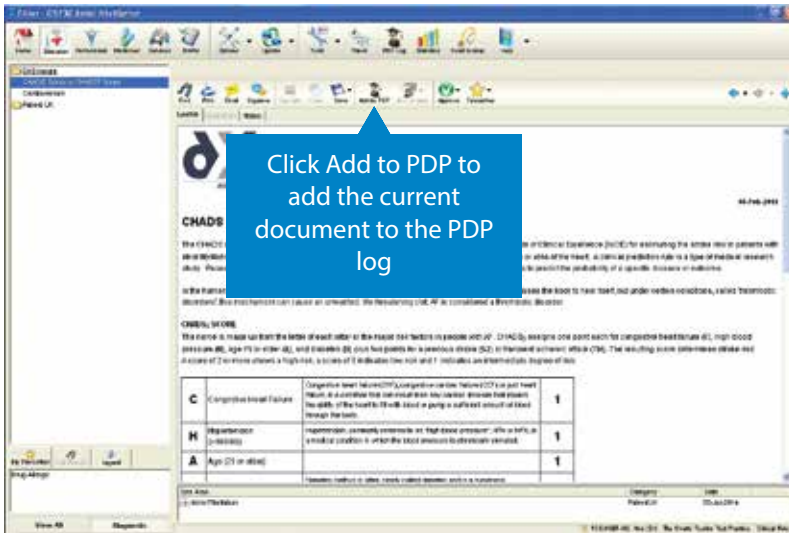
Click Add to PDP to add the current document to the PDP log

CHADS

CHADS₂ SCORE

| C | Congestive Heart Failure | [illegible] | 1 |
|---|---|---|---|
| H | Hypertension | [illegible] | 1 |
| A | Age (75 or older) | | 1 |

View All

Diagnostic